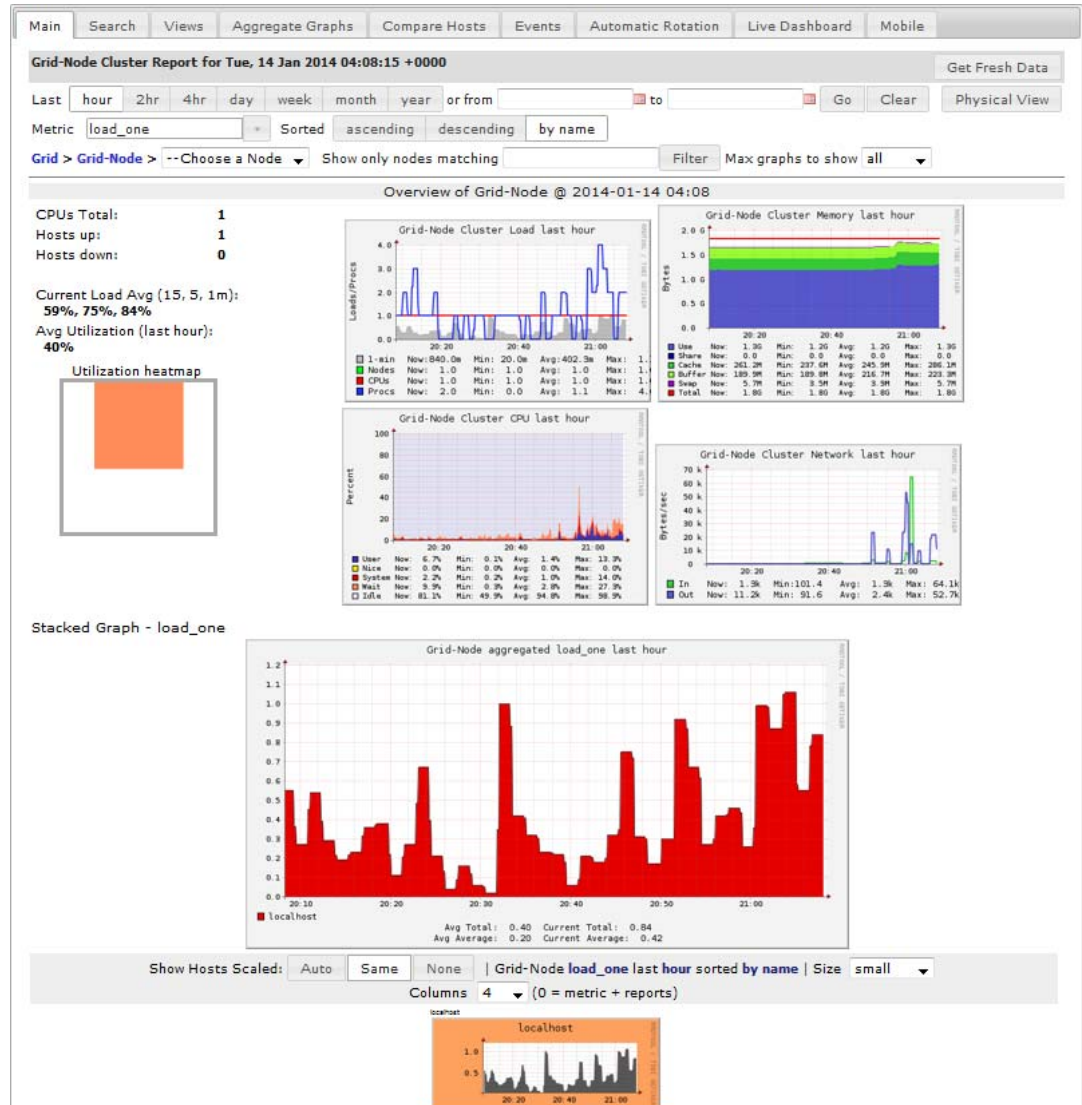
Main | Search | Views | Aggregate Graphs | Compare Hosts | Events | Automatic Rotation | Live Dashboard | Mobile

Grid-Node Cluster Report for Tue, 14 Jan 2014 04:08:15 +0000

Get Fresh Data

Last hour 2hr 4hr day week month year or from to Go Clear Physical View

Metric load_one Sorted ascending descending by name

Grid > Grid-Node > --Choose a Node Show only nodes matching Filter Max graphs to show all

Overview of Grid-Node @ 2014-01-14 04:08

CPUs Total: 1
Hosts up: 1
Hosts down: 0

Current Load Avg (15, 5, 1m):
59%, 75%, 84%
Avg Utilization (last hour):
40%

Utilization heatmap

Grid-Node Cluster Load last hour
Loads/Procs
4.0
3.0
2.0
1.0
0.0
20:20 20:40 21:00
1-min Now:840.0m Min: 20.0m Avg:402.3m Max: 1.
Nodes Now: 1.0 Min: 1.0 Avg: 1.0 Max: 1.
CPUs Now: 1.0 Min: 1.0 Avg: 1.0 Max: 1.
Procs Now: 2.0 Min: 0.0 Avg: 1.1 Max: 4.

Grid-Node Cluster Memory last hour
Bytes
2.0 G
1.5 G
1.0 G
0.5 G
0.0
20:20 20:40 21:00
Use Now: 1.3G Min: 1.2G Avg: 1.2G Max: 1.3G
Share Now: 0.0 Min: 0.0 Avg: 0.0 Max: 0.0
Cache Now: 261.2M Min: 237.6M Avg: 245.9M Max: 286.1M
Buffer Now: 189.9M Min: 189.8M Avg: 216.7M Max: 223.3M
Swap Now: 5.7M Min: 3.5M Avg: 3.9M Max: 5.7M
Total Now: 1.8G Min: 1.8G Avg: 1.8G Max: 1.8G

Grid-Node Cluster CPU last hour
Percent
100
80
60
40
20
0
20:20 20:40 21:00
User Now: 6.7% Min: 0.1% Avg: 1.4% Max: 13.3%
Nice Now: 0.0% Min: 0.0% Avg: 0.0% Max: 0.0%
System Now: 2.2% Min: 0.2% Avg: 1.0% Max: 14.0%
Wait Now: 9.9% Min: 0.3% Avg: 2.8% Max: 27.9%
Idle Now: 81.1% Min: 49.9% Avg: 94.8% Max: 98.9%

Grid-Node Cluster Network last hour
Bytes/sec
70 k
60 k
50 k
40 k
30 k
20 k
10 k
0
20:20 20:40 21:00
In Now: 1.3k Min:101.4 Avg: 1.9k Max: 64.1k
Out Now: 11.2k Min: 91.6 Avg: 2.4k Max: 52.7k

Stacked Graph - load_one

Grid-Node aggregated load_one last hour
1.2
1.1
1.0
0.9
0.8
0.7
0.6
0.5
0.4
0.3
0.2
0.1
0.0
20:10 20:20 20:30 20:40 20:50 21:00
localhost
Avg Total: 0.40 Current Total: 0.84
Avg Average: 0.20 Current Average: 0.42

Show Hosts Scaled: Auto Same None | Grid-Node load_one last hour sorted by name | Size small
Columns 4 (0 = metric + reports)

localhost
localhost
1.0
0.5
20:20 20:40 21:00